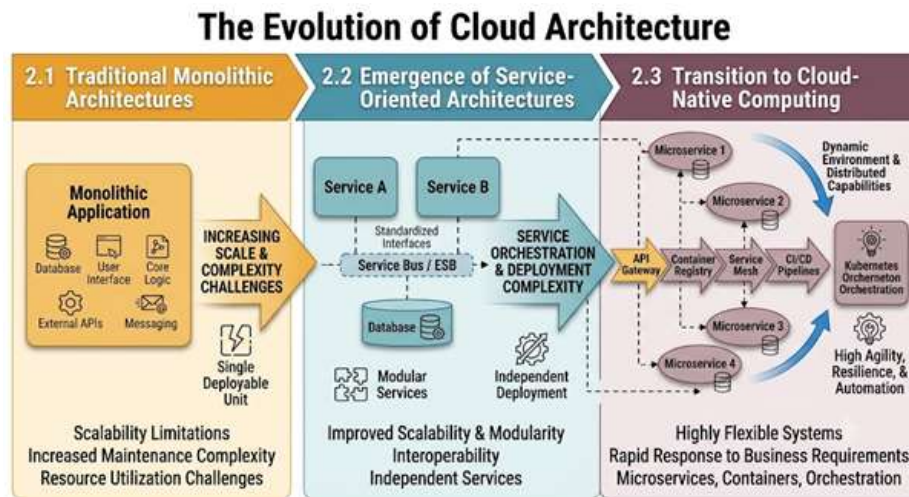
The Evolution of Cloud Architecture

2.1 Traditional Monolithic Architectures

Monolithic Application

Database
User Interface
Core Logic
External APIs
Messaging

INCREASING SCALE & COMPLEXITY CHALLENGES

Single Deployable Unit

Scalability Limitations
Increased Maintenance Complexity
Resource Utilization Challenges

2.2 Emergence of Service-Oriented Architectures

Service A
Service B

Standardized Interfaces

Service Bus / ESB

Database

SERVICE ORCHESTRATION & DEPLOYMENT COMPLEXITY

Modular Services

Independent Deployment

Improved Scalability & Modularity
Interoperability
Independent Services

2.3 Transition to Cloud-Native Computing

Microservice 1
Microservice 2
Microservice 3
Microservice 4

Dynamic Environment & Distributed Capabilities

API Gateway
Container Registry
Service Mesh
CI/CD Pipelines

Kubernetes Orcherneton Orchestration

High Agility, Resilience, & Automation

Highly Flexible Systems
Rapid Response to Business Requirements
Microservices, Containers, Orchestration